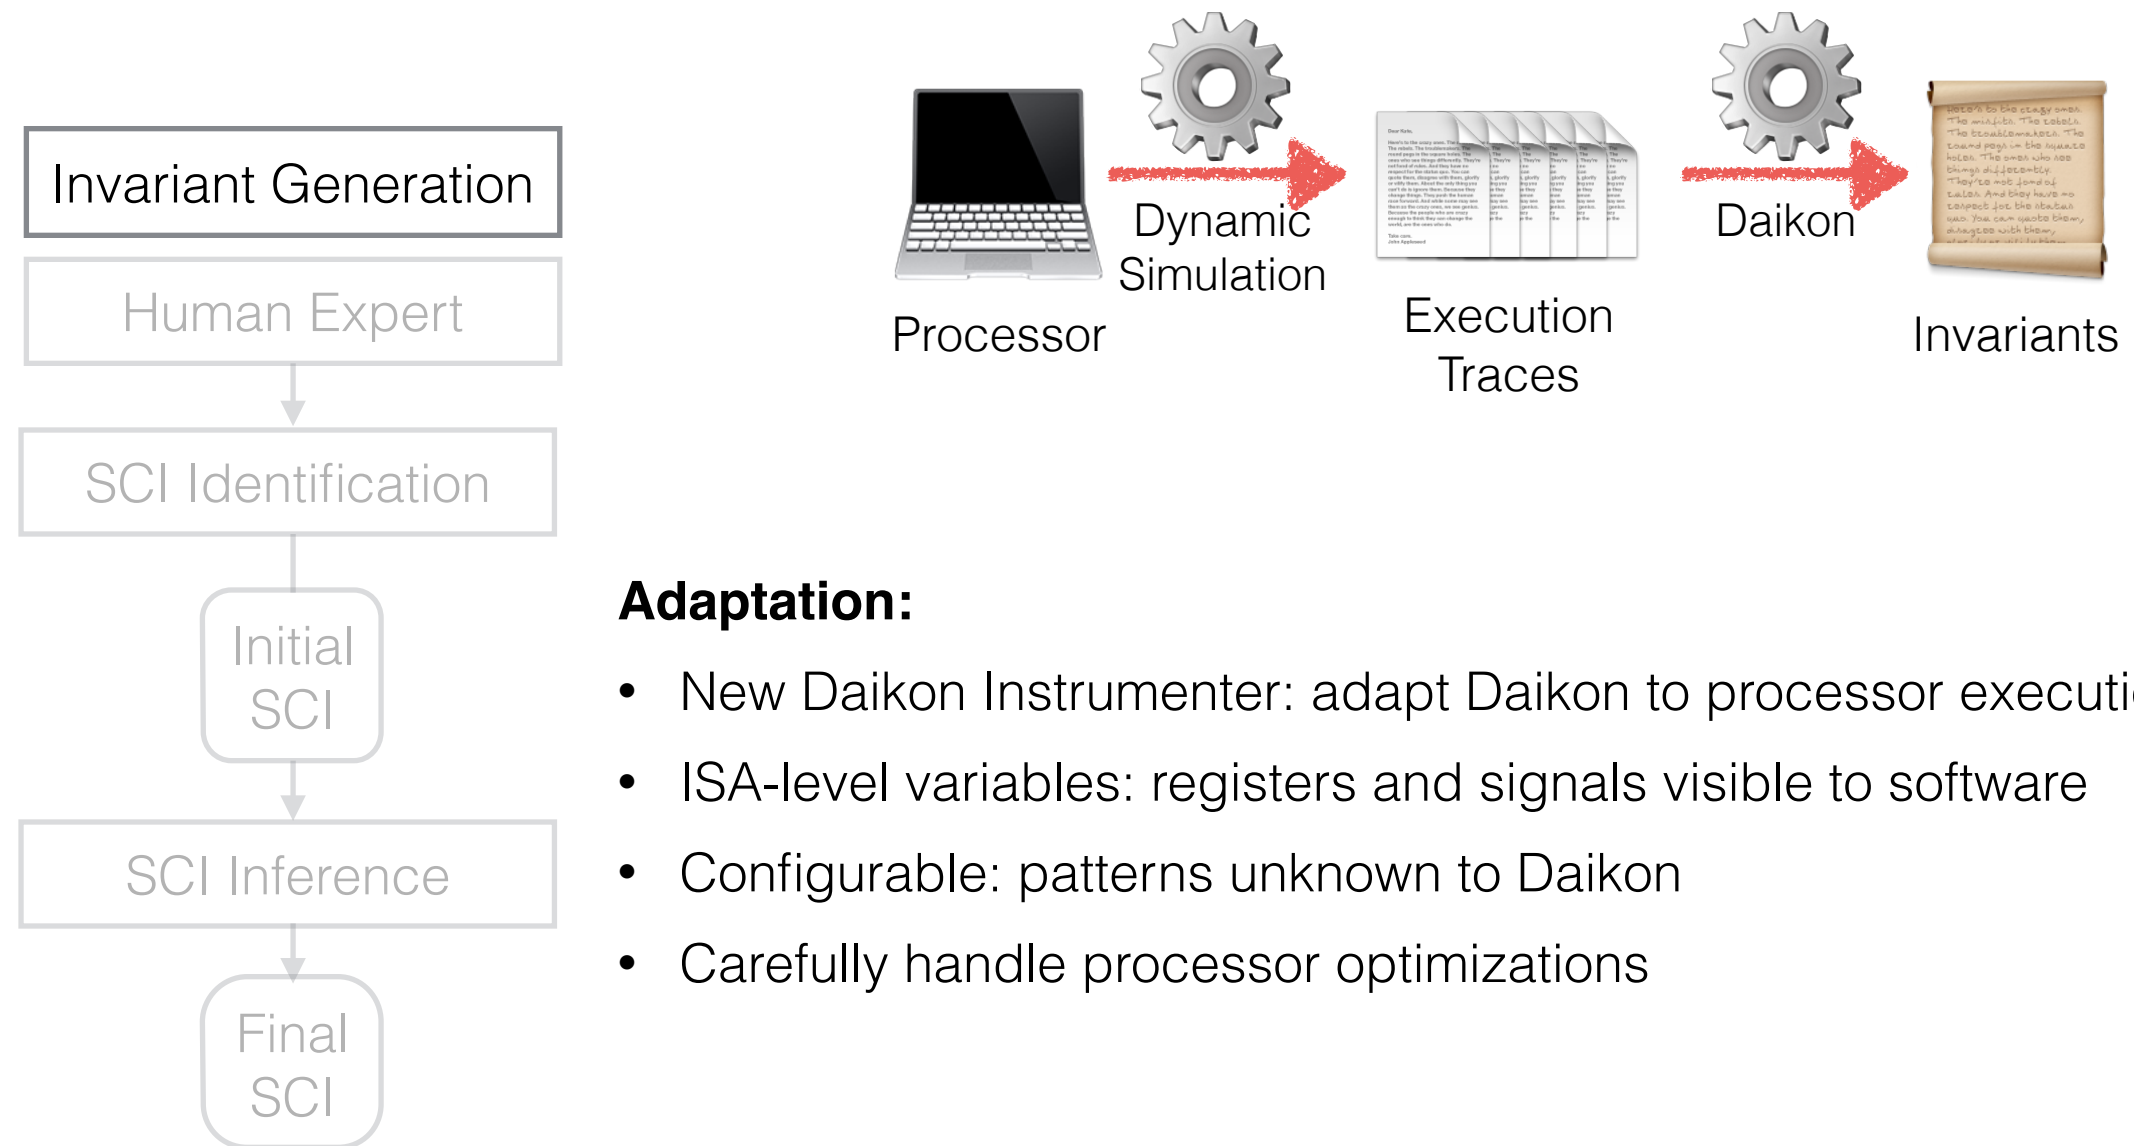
Invariant Generation

Human Expert

SCI Identification

Initial SCI

SCI Inference

Final SCI

Processor

Dynamic Simulation

Execution Traces

Daikon

Invariants

**Adaptation:**

- New Daikon Instrumenter: adapt Daikon to processor executi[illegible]
- ISA-level variables: registers and signals visible to software
- Configurable: patterns unknown to Daikon
- Carefully handle processor optimizations